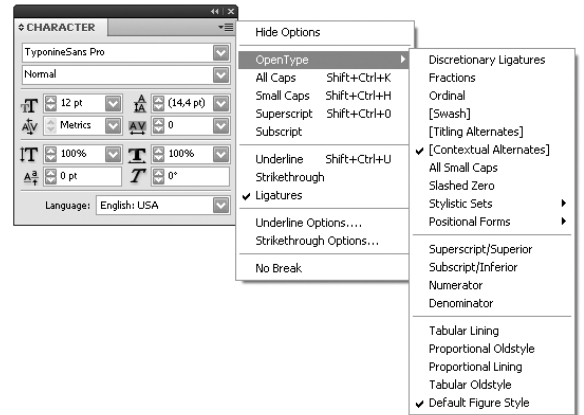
◇ CHARACTER

TyponineSans Pro

Normal

12 pt

(14,4 pt)

Metrics

0

100%

100%

0 pt

0°

Language: English: USA

Hide Options

OpenType

All Caps Shift+Ctrl+K

Small Caps Shift+Ctrl+H

Superscript Shift+Ctrl+0

Subscript

Underline Shift+Ctrl+U

Strikethrough

✓ Ligatures

Underline Options....

Strikethrough Options...

No Break

Discretionary Ligatures

Fractions

Ordinal

[Swash]

[Titling Alternates]

✓ [Contextual Alternates]

All Small Caps

Slashed Zero

Stylistic Sets

Positional Forms

Superscript/Superior

Subscript/Inferior

Numerator

Denominator

Tabular Lining

Proportional Oldstyle

Proportional Lining

Tabular Oldstyle

✓ Default Figure Style